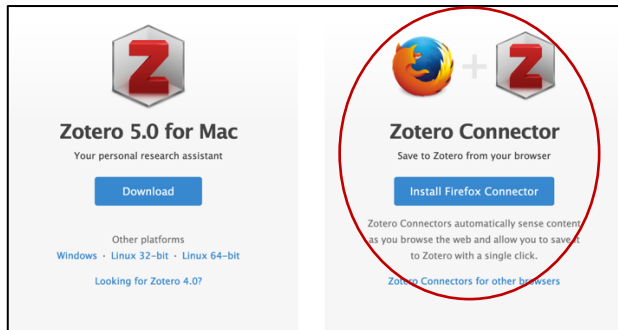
Z

Zotero 5.0 for Mac

Your personal research assistant

Download

Other platforms

Windows · Linux 32-bit · Linux 64-bit

Looking for Zotero 4.0?

+ Z

Zotero Connector

Save to Zotero from your browser

Install Firefox Connector

Zotero Connectors automatically sense content as you browse the web and allow you to save it to Zotero with a single click.

Zotero Connectors for other browsers